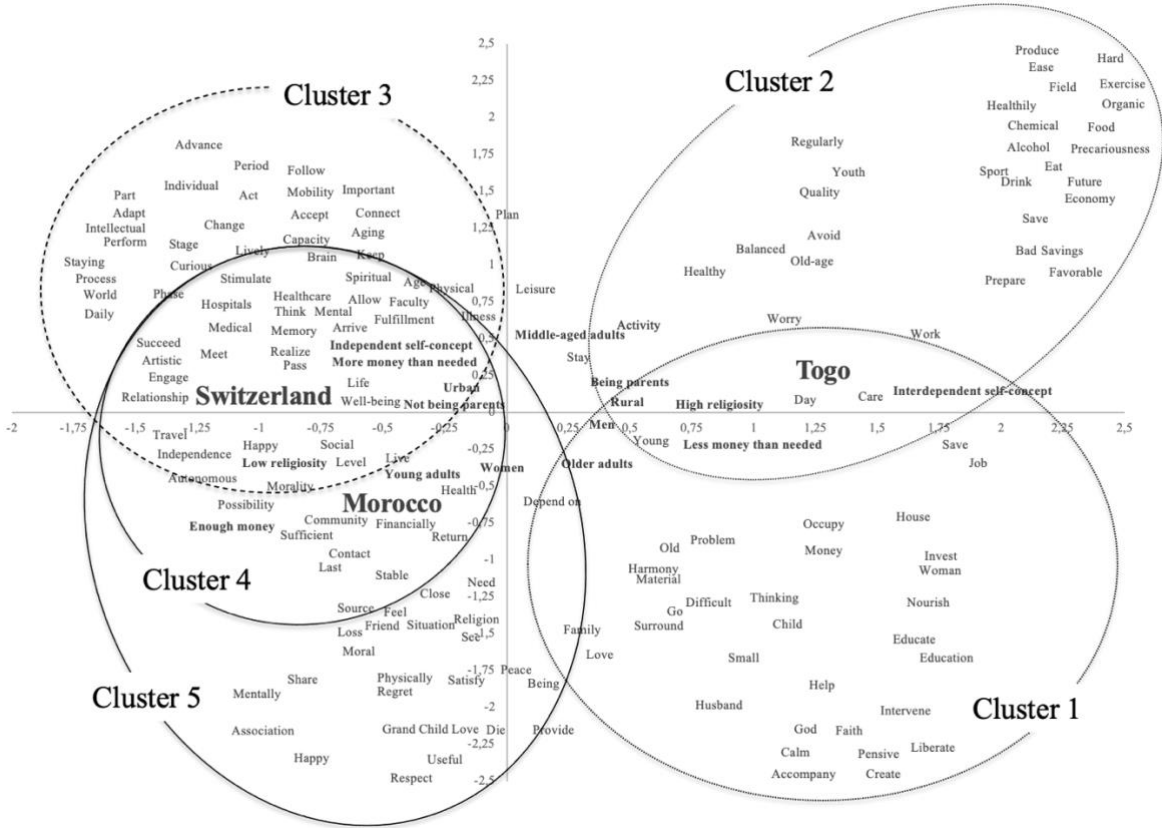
Cluster 3

Cluster 2

2,5
2,25
2
1,75
1,5
1,25
1
0,75
0,5
0,25
-0,25
-0,5
-0,75
-1
-1,25
-1,5
-1,75
-2
-2,25
-2,5

Advance
Period
Follow
Individual
Act
Mobility
Important
Part
Adapt
Intellectual
Perform
Change
Accept
Connect
Stage
Capacity
Aging
Staying
Process
World
Daily
Curious
Lively
Brain
Keep
Stimulate
Spiritual
Age
Physical
Phase
Hospitals
Healthcare
Allow
Faculty
Think
Mental
Illness
Medical
Memory
Arrive
Fulfillment
Succeed
Artistic
Engage
Relationship
Meet
Realize
Pass
Independent self-concept
More money than needed
Life
Well-being
Urban
Not being parents
Switzerland
Travel
Happy
Social
Independence
Low religiosity
Level
Live
Young adults
Autonomous
Morality
Health
Possibility
Enough money
Morocco
Community
Sufficient
Financially
Return
Contact
Last
Stable
Close
Need
Source
Feel
Friend
Situation
Religion
See
Loss
Moral
Cluster 4
Cluster 5
Share
Mentally
Physically
Regret
Satisfy
Peace
Being
Association
Grand Child
Love
Die
Provide
Happy
Useful
Respect

Plan
Leisure
Middle-aged adults
Activity
Stay
Being parents
Rural
High religiosity
Men
Young
Less money than needed
Women
Older adults
Depend on

Produce
Hard
Ease
Field
Exercise
Healthily
Organic
Chemical
Food
Alcohol
Precariousness
Regularly
Youth
Sport
Drink
Eat
Future
Quality
Economy
Save
Avoid
Balanced
Old-age
Bad Savings
Healthy
Favorable
Prepare
Worry
Work
Togo
Day
Care
Interdependent self-concept
Save
Job

Occupy
House
Old
Problem
Money
Harmony
Material
Invest
Woman
Difficult
Thinking
Go
Surround
Nourish
Child
Family
Love
Educate
Small
Education
Help
Husband
Intervene
Cluster 1
God
Faith
Calm
Pensive
Liberate
Accompany
Create

-2
-1,75
-1,5
-1,25
-1
-0,75
-0,5
-0,25
0,25
0,5
0,75
1
1,25
1,5
1,75
2
2,25
2,5